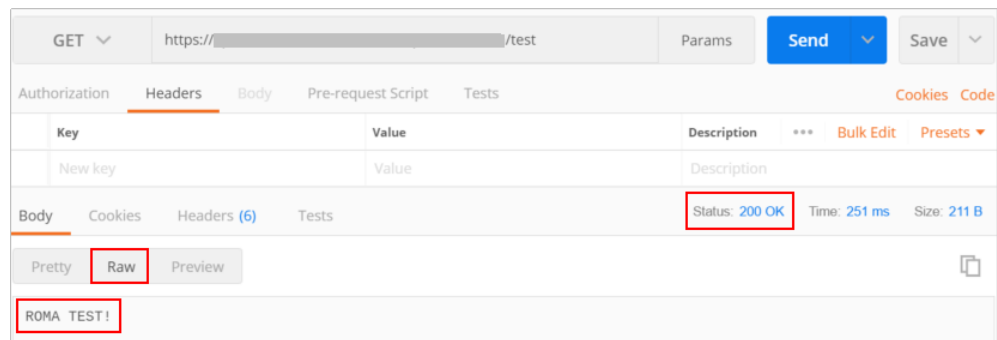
GET

https://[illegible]/test

Params

Send

Save

Authorization Headers Body Pre-request Script Tests

Cookies Code

| | Key | Value | Description ••• Bulk Edit Presets |
|---|---|---|---|
| | New key | Value | Description |

Body Cookies Headers (6) Tests

Status: 200 OK Time: 251 ms Size: 211 B

Pretty Raw Preview

ROMA TEST!